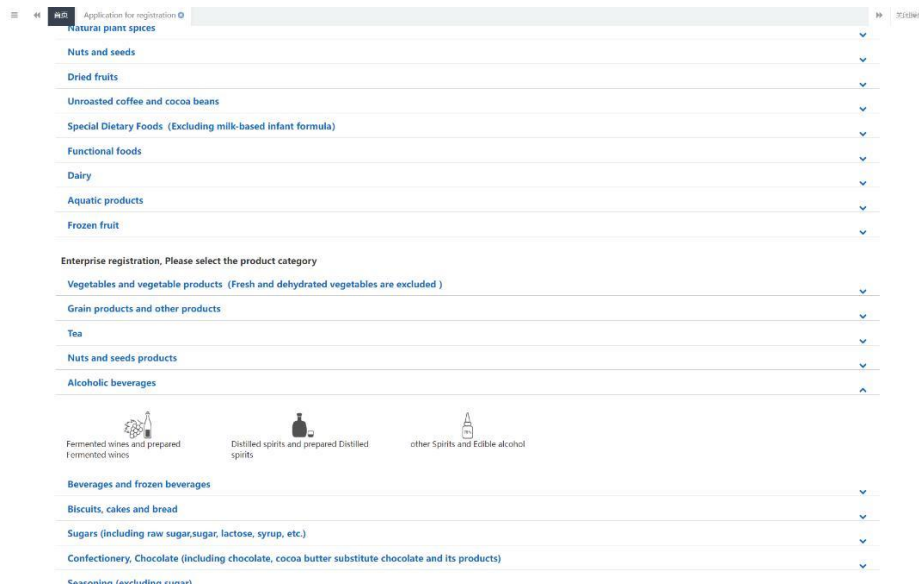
首页 Application for registration

Natural plant spices

Nuts and seeds

Dried fruits

Unroasted coffee and cocoa beans

Special Dietary Foods (Excluding milk-based infant formula)

Functional foods

Dairy

Aquatic products

Frozen fruit

Enterprise registration, Please select the product category

Vegetables and vegetable products (Fresh and dehydrated vegetables are excluded )

Grain products and other products

Tea

Nuts and seeds products

Alcoholic beverages

Fermented wines and prepared Fermented wines

Distilled spirits and prepared Distilled spirits

other Spirits and Edible alcohol

Beverages and frozen beverages

Biscuits, cakes and bread

Sugars (including raw sugar,sugar, lactose, syrup, etc.)

Confectionery, Chocolate (including chocolate, cocoa butter substitute chocolate and its products)

Seasoning (excluding sugar)